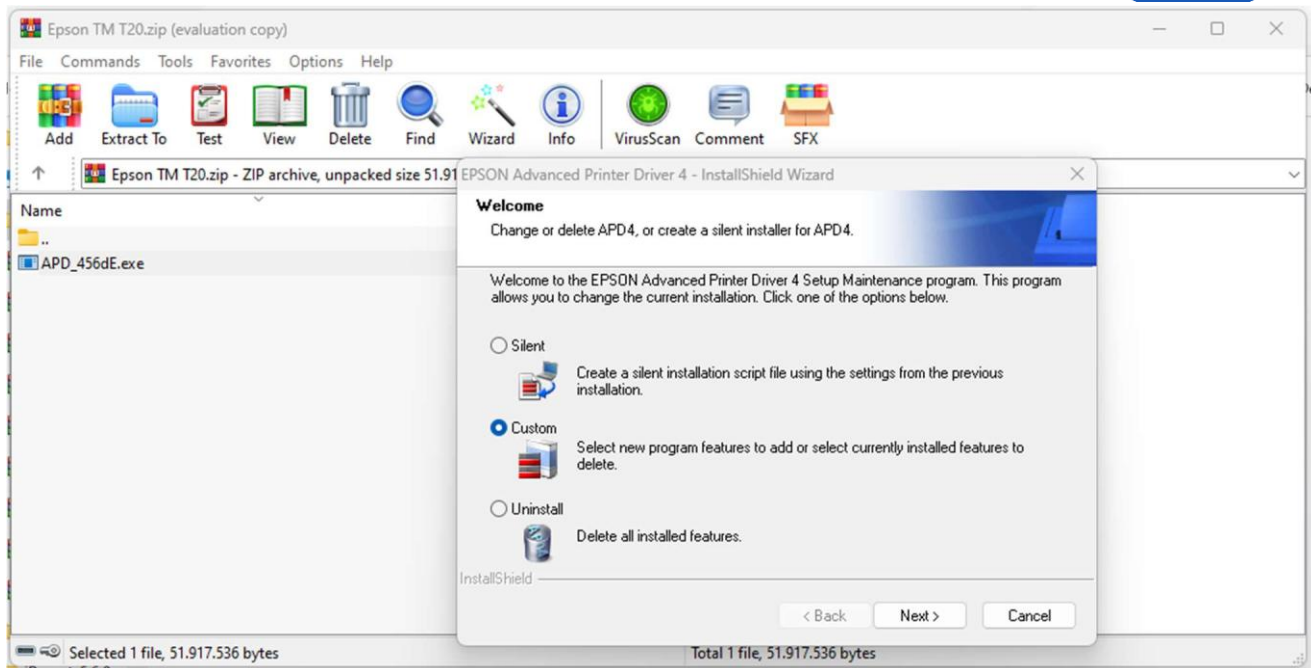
Epson TM T20.zip (evaluation copy)

File Commands Tools Favorites Options Help

Add Extract To Test View Delete Find Wizard Info VirusScan Comment SFX

Epson TM T20.zip - ZIP archive, unpacked size 51.91

Name

..

APD_456dE.exe

EPSON Advanced Printer Driver 4 - InstallShield Wizard

Welcome

Change or delete APD4, or create a silent installer for APD4.

Welcome to the EPSON Advanced Printer Driver 4 Setup Maintenance program. This program allows you to change the current installation. Click one of the options below.

Silent

Create a silent installation script file using the settings from the previous installation.

Custom

Select new program features to add or select currently installed features to delete.

Uninstall

Delete all installed features.

InstallShield

< Back Next > Cancel

Selected 1 file, 51.917.536 bytes

Total 1 file, 51.917.536 bytes